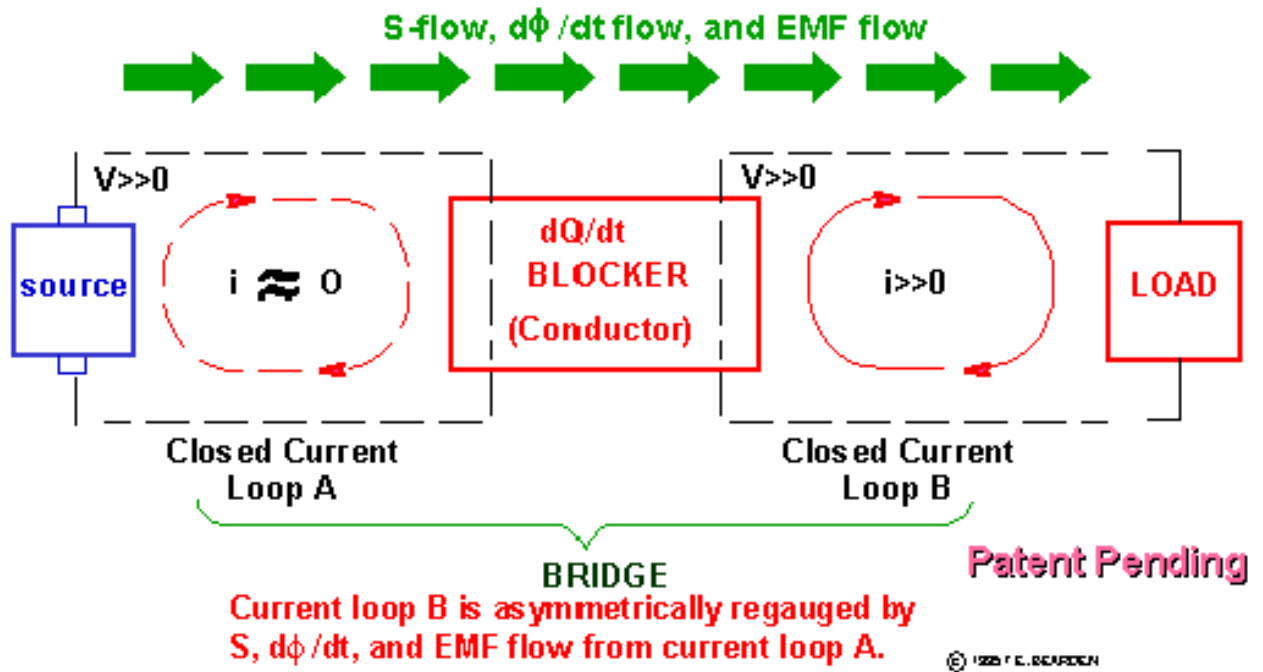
S-flow, $d\phi$ /dt flow, and EMF flow

V>>0

source

i $\approx$ 0

dQ/dt BLOCKER (Conductor)

V>>0

i>>0

LOAD

Closed Current Loop A

Closed Current Loop B

BRIDGE

Patent Pending

Current loop B is asymmetrically regauged by S, $d\phi$ /dt, and EMF flow from current loop A.

© 1999 T.E. BEARDEN